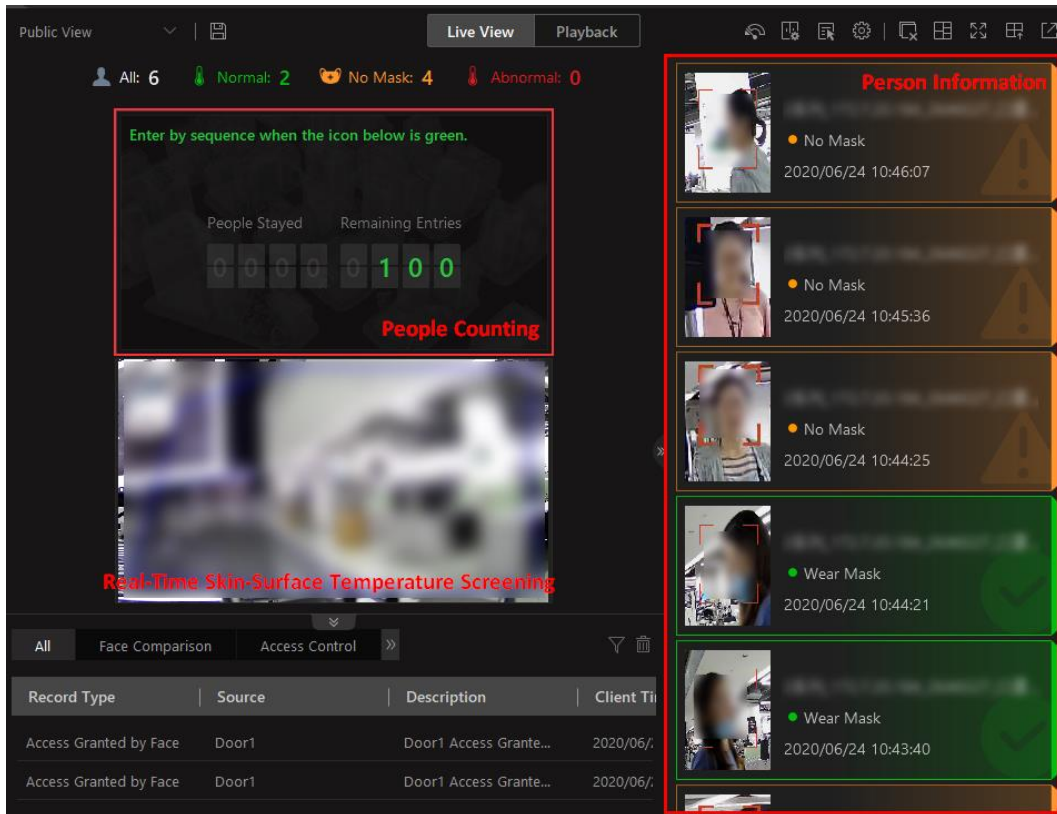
Public View

Live View | Playback

All: 6 Normal: 2 No Mask: 4 Abnormal: 0

Enter by sequence when the icon below is green.

People Stayed Remaining Entries

0 0 0 0 0 1 0 0

People Counting

Real-Time Skin-Surface Temperature Screening

Person Information

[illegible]
No Mask
2020/06/24 10:46:07

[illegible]
No Mask
2020/06/24 10:45:36

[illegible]
No Mask
2020/06/24 10:44:25

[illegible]
Wear Mask
2020/06/24 10:44:21

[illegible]
Wear Mask
2020/06/24 10:43:40

All | Face Comparison | Access Control

| Record Type | Source | Description | Client Ti |
|---|---|---|---|
| Access Granted by Face | Door1 | Door1 Access Grante... | 2020/06/ |
| Access Granted by Face | Door1 | Door1 Access Grante... | 2020/06/ |